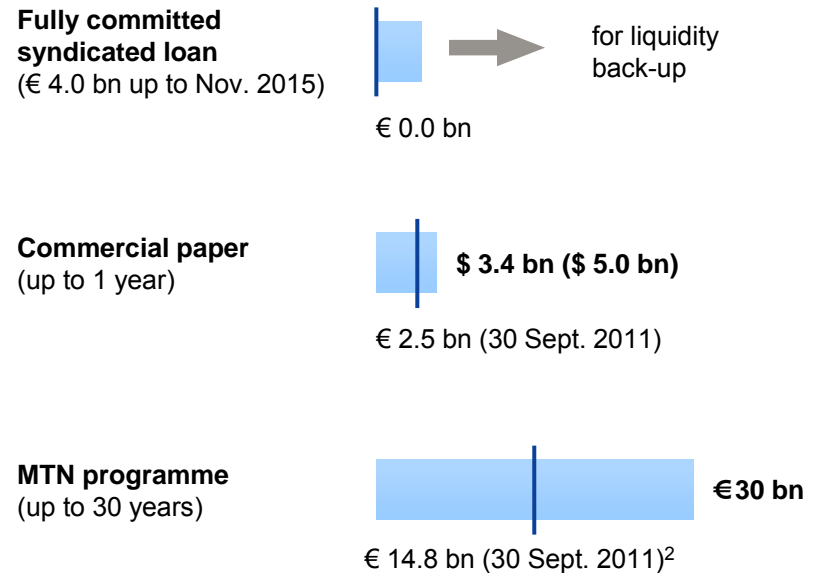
**Fully committed syndicated loan**
(€ 4.0 bn up to Nov. 2015)

for liquidity back-up

€ 0.0 bn

**Commercial paper**
(up to 1 year)

**$ 3.4 bn ($ 5.0 bn)**

€ 2.5 bn (30 Sept. 2011)

**MTN programme**
(up to 30 years)

**€30 bn**

€ 14.8 bn (30 Sept. 2011)$^2$